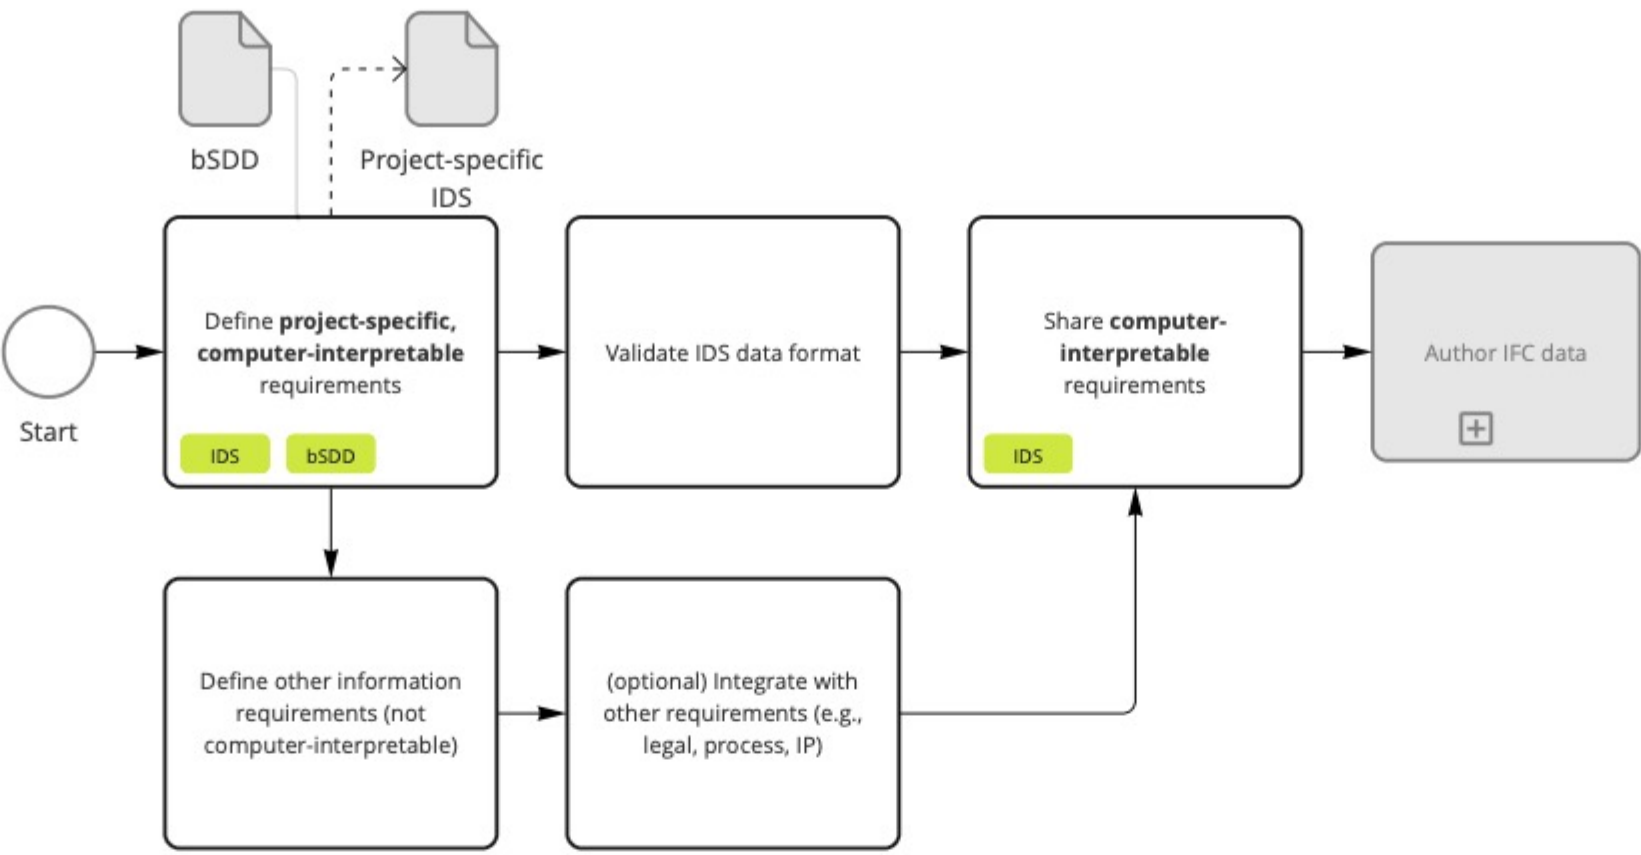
bSDD

Project-specific IDS

Start

Define **project-specific, computer-interpretable** requirements

IDS

bSDD

Validate IDS data format

Share **computer-interpretable** requirements

IDS

Author IFC data

Define other information requirements (not computer-interpretable)

(optional) Integrate with other requirements (e.g., legal, process, IP)